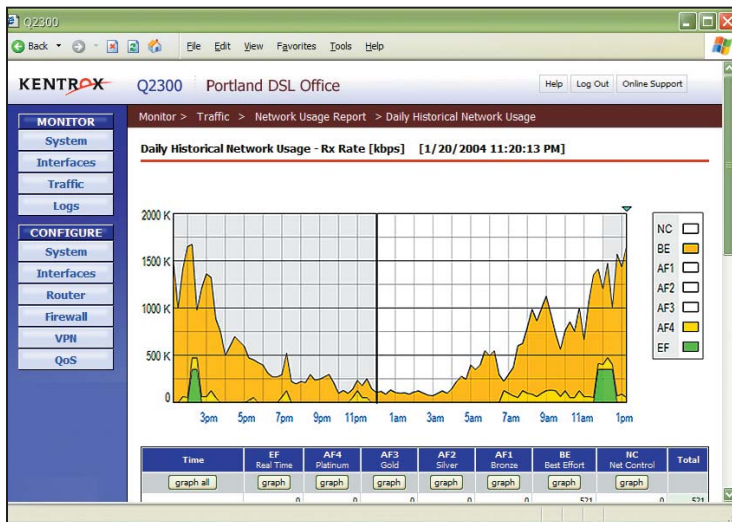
Q2300

Back · File Edit View Favorites Tools Help

KENTROX Q2300 Portland DSL Office

Help Log Out Online Support

MONITOR
System
Interfaces
Traffic
Logs
CONFIGURE
System
Interfaces
Router
Firewall
VPN
QoS

Monitor > Traffic > Network Usage Report > Daily Historical Network Usage

Daily Historical Network Usage - Rx Rate [kbps] [1/20/2004 11:20:13 PM]

2000 K
1500 K
1000 K
500 K
0

3pm 5pm 7pm 9pm 11pm 1am 3am 5am 7am 9am 11am 1pm

NC
BE
AF1
AF2
AF3
AF4
EF

| Time | EF Real Time | AF4 Platinum | AF3 Gold | AF2 Silver | AF1 Bronze | BE Best Effort | NC Net Control | Total |
|---|---|---|---|---|---|---|---|---|
| graph all | graph | graph | graph | graph | graph | graph | graph | |
| | 0 | 0 | 0 | 0 | 0 | 521 | 0 | 521 |